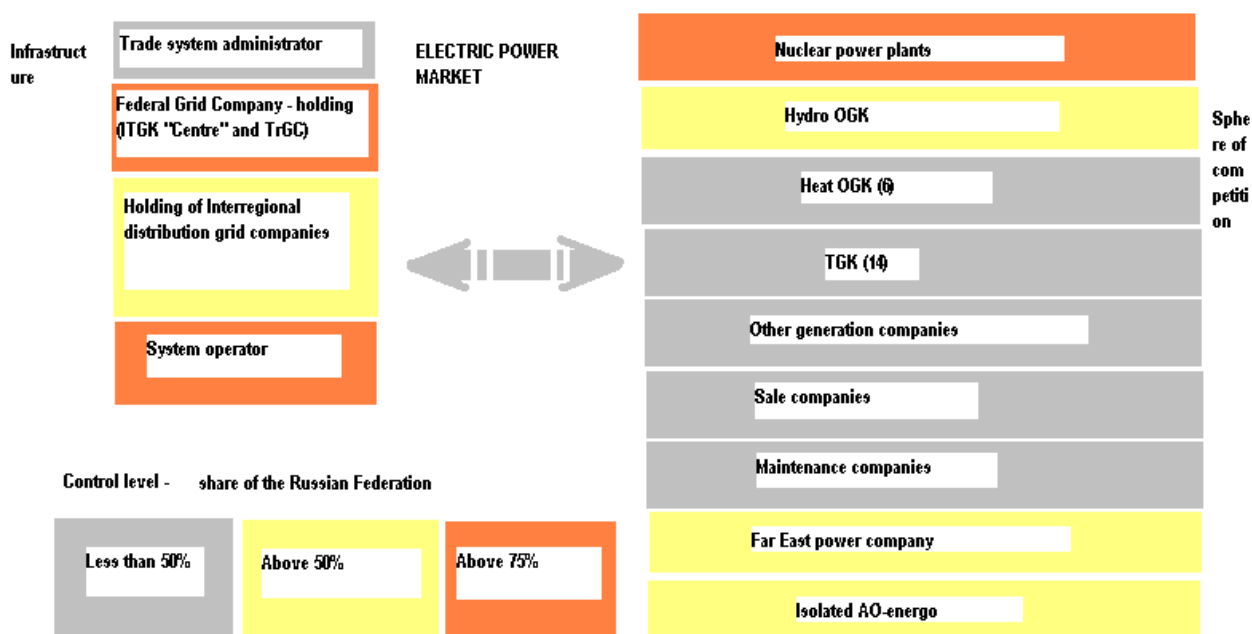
Infrastructure

Trade system administrator

Federal Grid Company - holding (ITGK "Centre" and TrGC)

Holding of Interregional distribution grid companies

System operator

ELECTRIC POWER MARKET

Nuclear power plants

Hydro OGK

Heat OGK (6)

TGK (14)

Other generation companies

Sale companies

Maintenance companies

Far East power company

Isolated AO-energo

Sphere of competition

Control level - share of the Russian Federation

| Less than 50% | Above 50% | Above 75% |
|---|---|---|